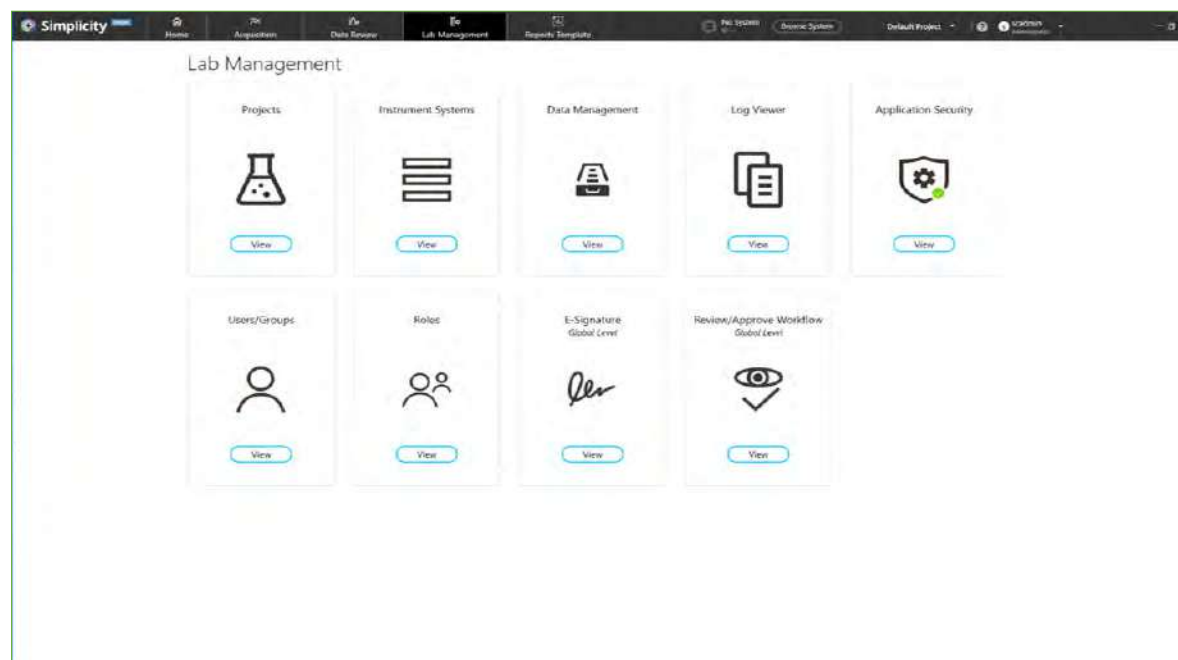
Simplicity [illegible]

Home

Acquisition

Data Review

Lab Management

Reports Template

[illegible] System

Browse System

Default Project

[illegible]

Lab Management

Projects

View

Instrument Systems

View

Data Management

View

Log Viewer

View

Application Security

View

Users/Groups

View

Roles

View

E-Signature
Global Level

View

Review/Approve Workflow
Global Level

View